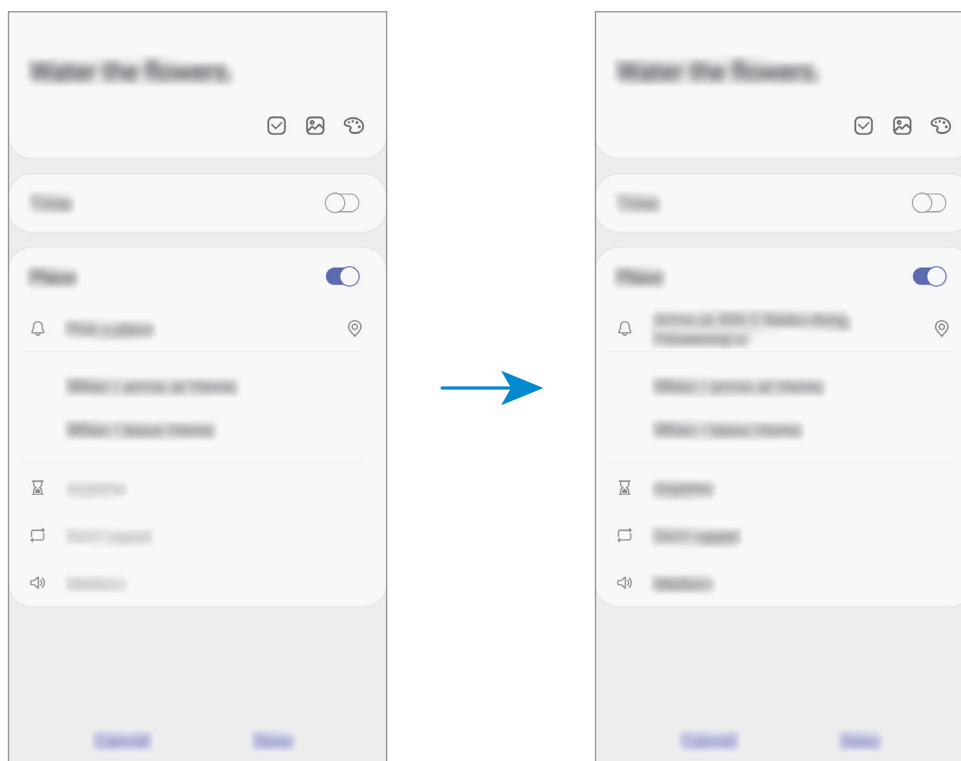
Water the flowers.

Time

Place

Pick a place

When I arrive at Home

When I leave Home

Anytime

Don't repeat

Medium

Cancel

Save

Water the flowers.

Time

Place

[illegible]

When I arrive at Home

When I leave Home

Anytime

Don't repeat

Medium

Cancel

Save